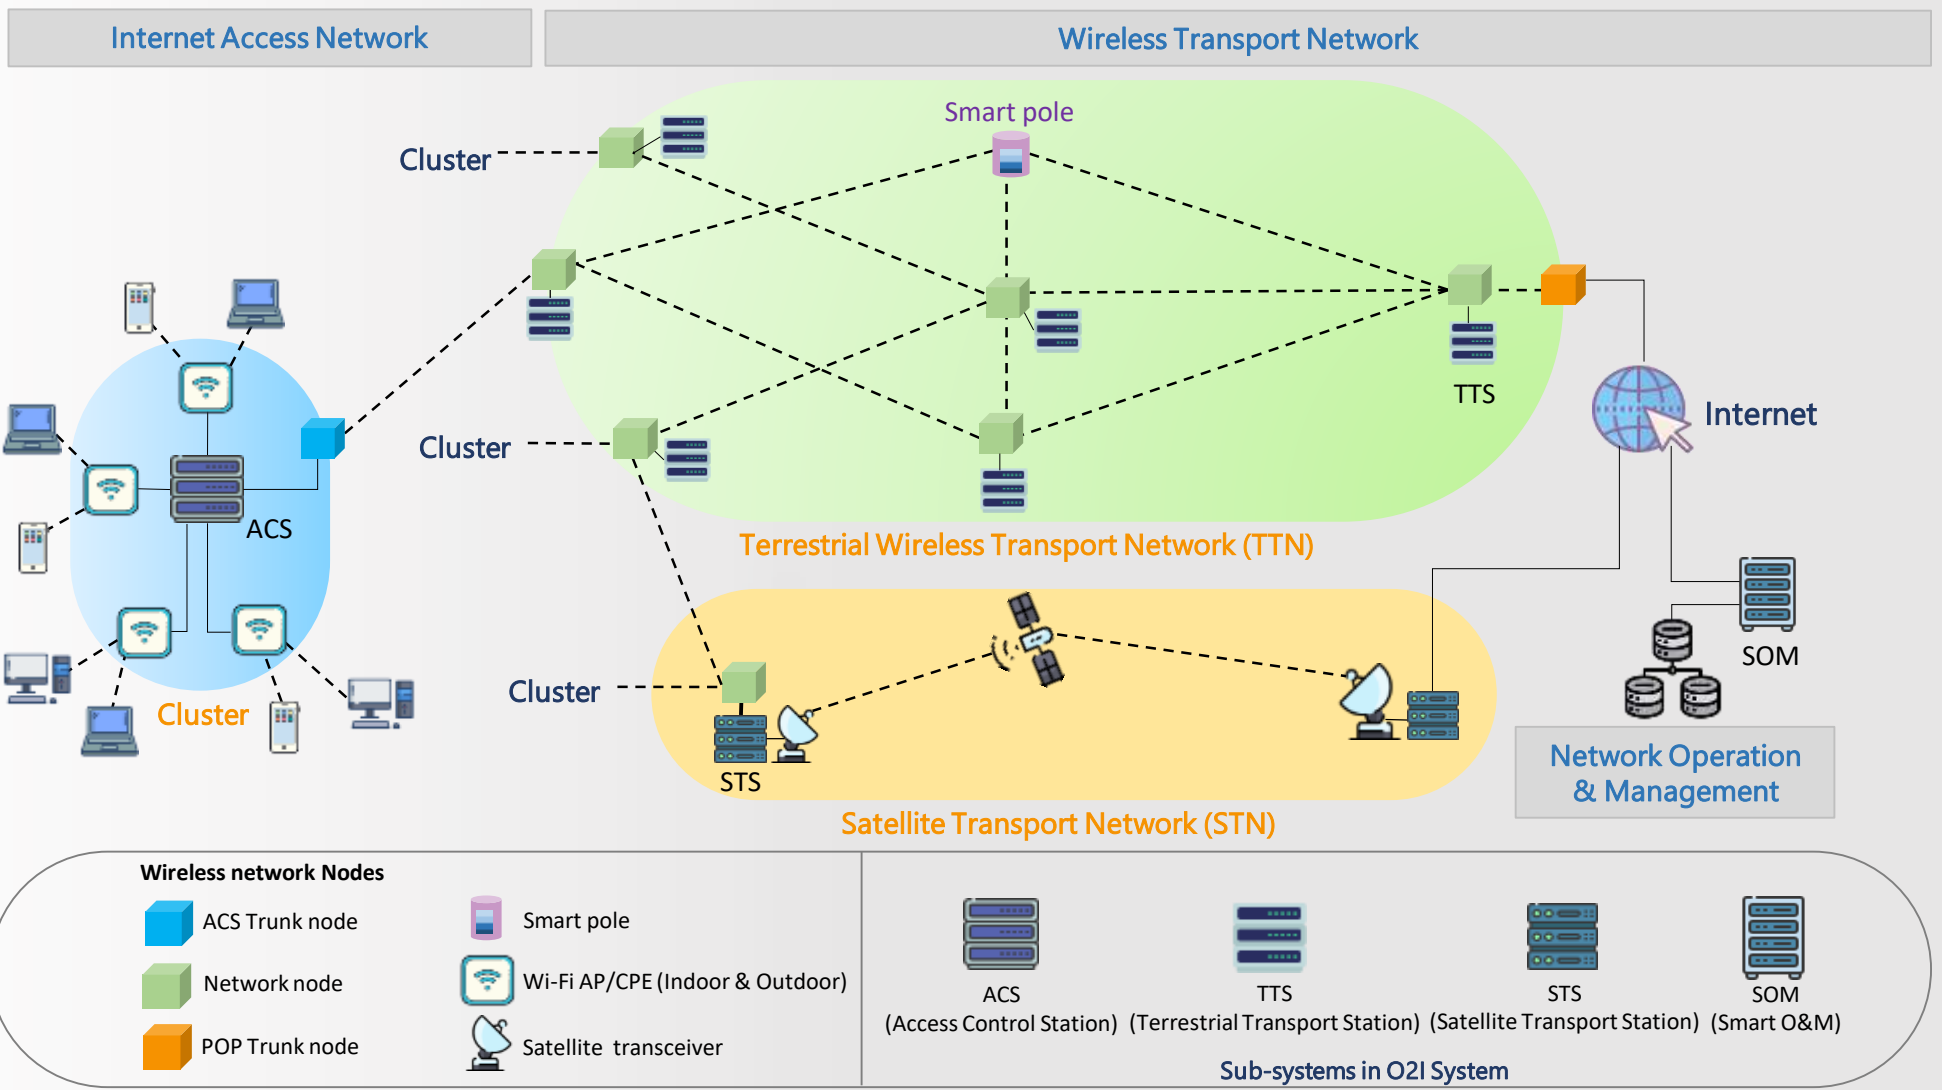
Internet Access Network

Wireless Transport Network

Smart pole

Cluster

Cluster

TTS

Internet

ACS

Cluster

Terrestrial Wireless Transport Network (TTN)

Cluster

SOM

STS

Network Operation & Management

Satellite Transport Network (STN)

Wireless network Nodes

ACS Trunk node

Network node

POP Trunk node

Smart pole

Wi-Fi AP/CPE (Indoor & Outdoor)

Satellite transceiver

ACS (Access Control Station)

TTS (Terrestrial Transport Station)

STS (Satellite Transport Station)

SOM (Smart O&M)

Sub-systems in O2I System